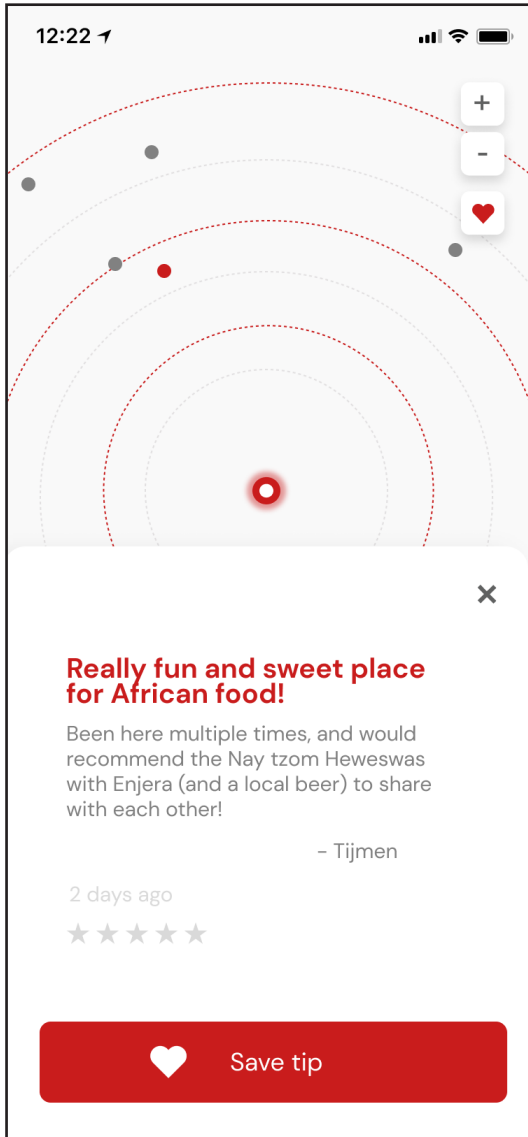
12:22

+

-

×

Really fun and sweet place for African food!

Been here multiple times, and would recommend the Nay tzom Heweswas with Enjera (and a local beer) to share with each other!

- Tijmen

2 days ago

★★★★★

Save tip